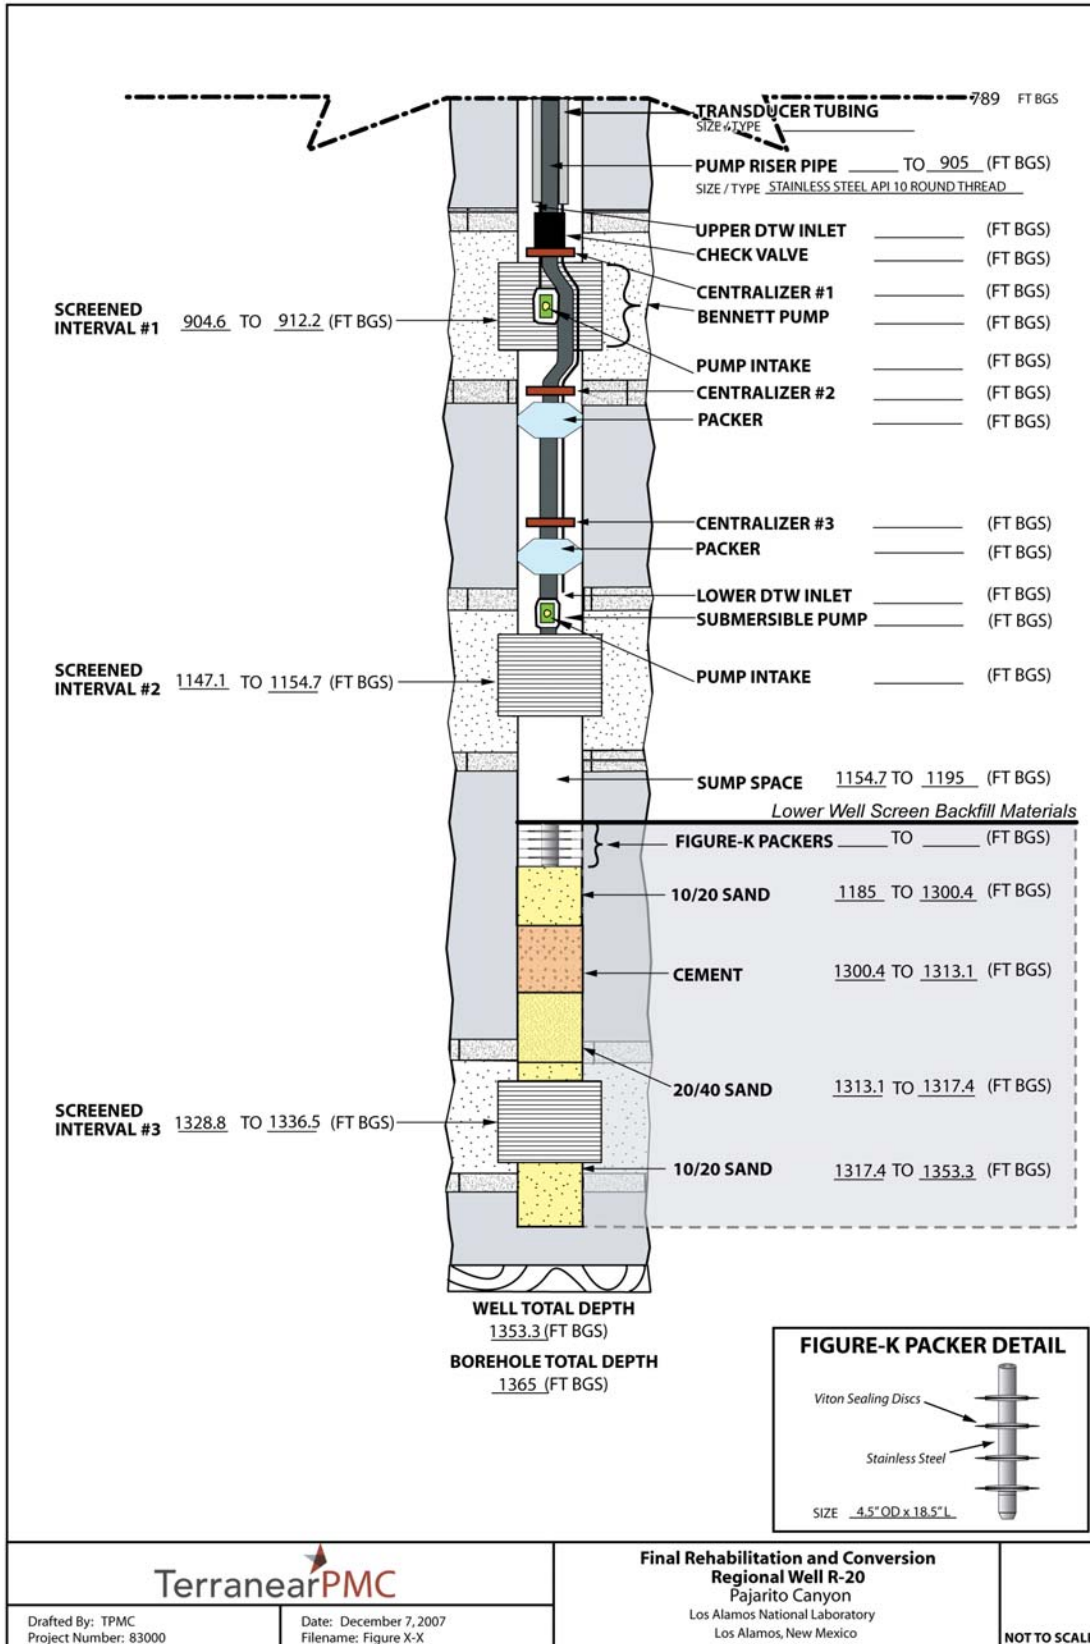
789 FT BGS

TRANSDUCER TUBING
SIZE & TYPE

PUMP RISER PIPE ______ TO 905 (FT BGS)
SIZE / TYPE STAINLESS STEEL API 10 ROUND THREAD

UPPER DTW INLET ______ (FT BGS)
CHECK VALVE ______ (FT BGS)
CENTRALIZER #1 ______ (FT BGS)
BENNETT PUMP ______ (FT BGS)
PUMP INTAKE ______ (FT BGS)
CENTRALIZER #2 ______ (FT BGS)
PACKER ______ (FT BGS)

SCREENED INTERVAL #1 904.6 TO 912.2 (FT BGS)

CENTRALIZER #3 ______ (FT BGS)
PACKER ______ (FT BGS)
LOWER DTW INLET ______ (FT BGS)
SUBMERSIBLE PUMP ______ (FT BGS)
PUMP INTAKE ______ (FT BGS)

SCREENED INTERVAL #2 1147.1 TO 1154.7 (FT BGS)

SUMP SPACE 1154.7 TO 1195 (FT BGS)

Lower Well Screen Backfill Materials

FIGURE-K PACKERS ______ TO ______ (FT BGS)
10/20 SAND 1185 TO 1300.4 (FT BGS)
CEMENT 1300.4 TO 1313.1 (FT BGS)
20/40 SAND 1313.1 TO 1317.4 (FT BGS)
10/20 SAND 1317.4 TO 1353.3 (FT BGS)

SCREENED INTERVAL #3 1328.8 TO 1336.5 (FT BGS)

WELL TOTAL DEPTH
1353.3 (FT BGS)
BOREHOLE TOTAL DEPTH
1365 (FT BGS)

FIGURE-K PACKER DETAIL
Viton Sealing Discs
Stainless Steel
SIZE 4.5" OD x 18.5" L

TerranearPMC
Drafted By: TPMC
Project Number: 83000
Date: December 7, 2007
Filename: Figure X-X

Final Rehabilitation and Conversion
Regional Well R-20
Pajarito Canyon
Los Alamos National Laboratory
Los Alamos, New Mexico

NOT TO SCAL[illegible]